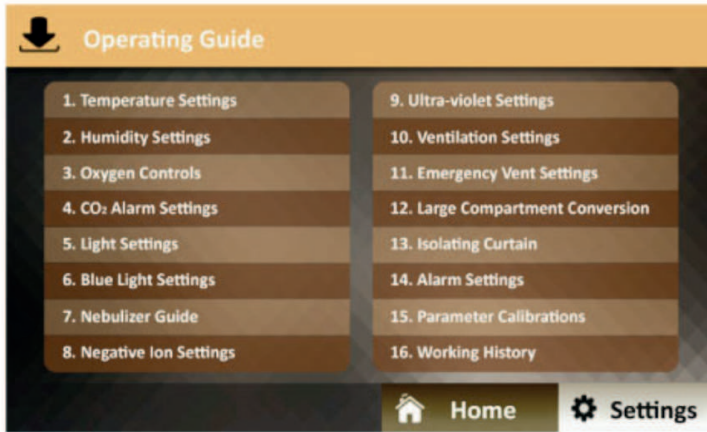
Operating Guide

1. Temperature Settings
2. Humidity Settings
3. Oxygen Controls
4. $CO_2$ Alarm Settings
5. Light Settings
6. Blue Light Settings
7. Nebulizer Guide
8. Negative Ion Settings

9. Ultra-violet Settings
10. Ventilation Settings
11. Emergency Vent Settings
12. Large Compartment Conversion
13. Isolating Curtain
14. Alarm Settings
15. Parameter Calibrations
16. Working History

Home
Settings